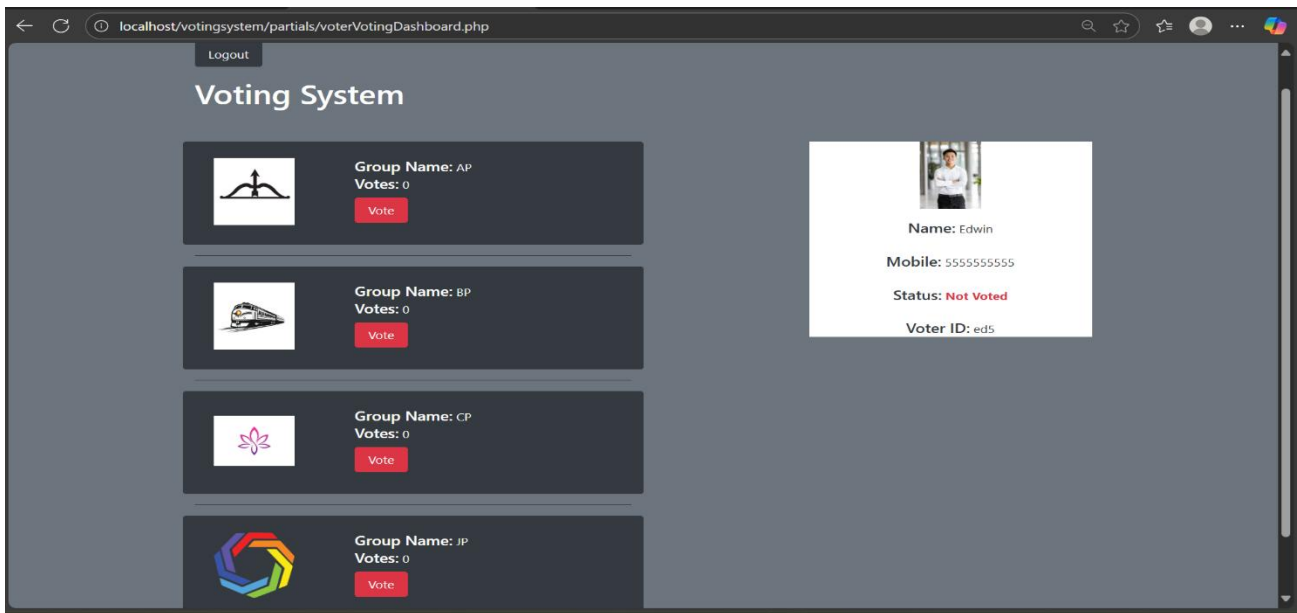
localhost/votingsystem/partials/voterVotingDashboard.php

Logout

Voting System

Group Name: AP
Votes: 0
Vote

Group Name: BP
Votes: 0
Vote

Group Name: CP
Votes: 0
Vote

Group Name: JP
Votes: 0
Vote

Name: Edwin

Mobile: 5555555555

Status: Not Voted

Voter ID: ed5